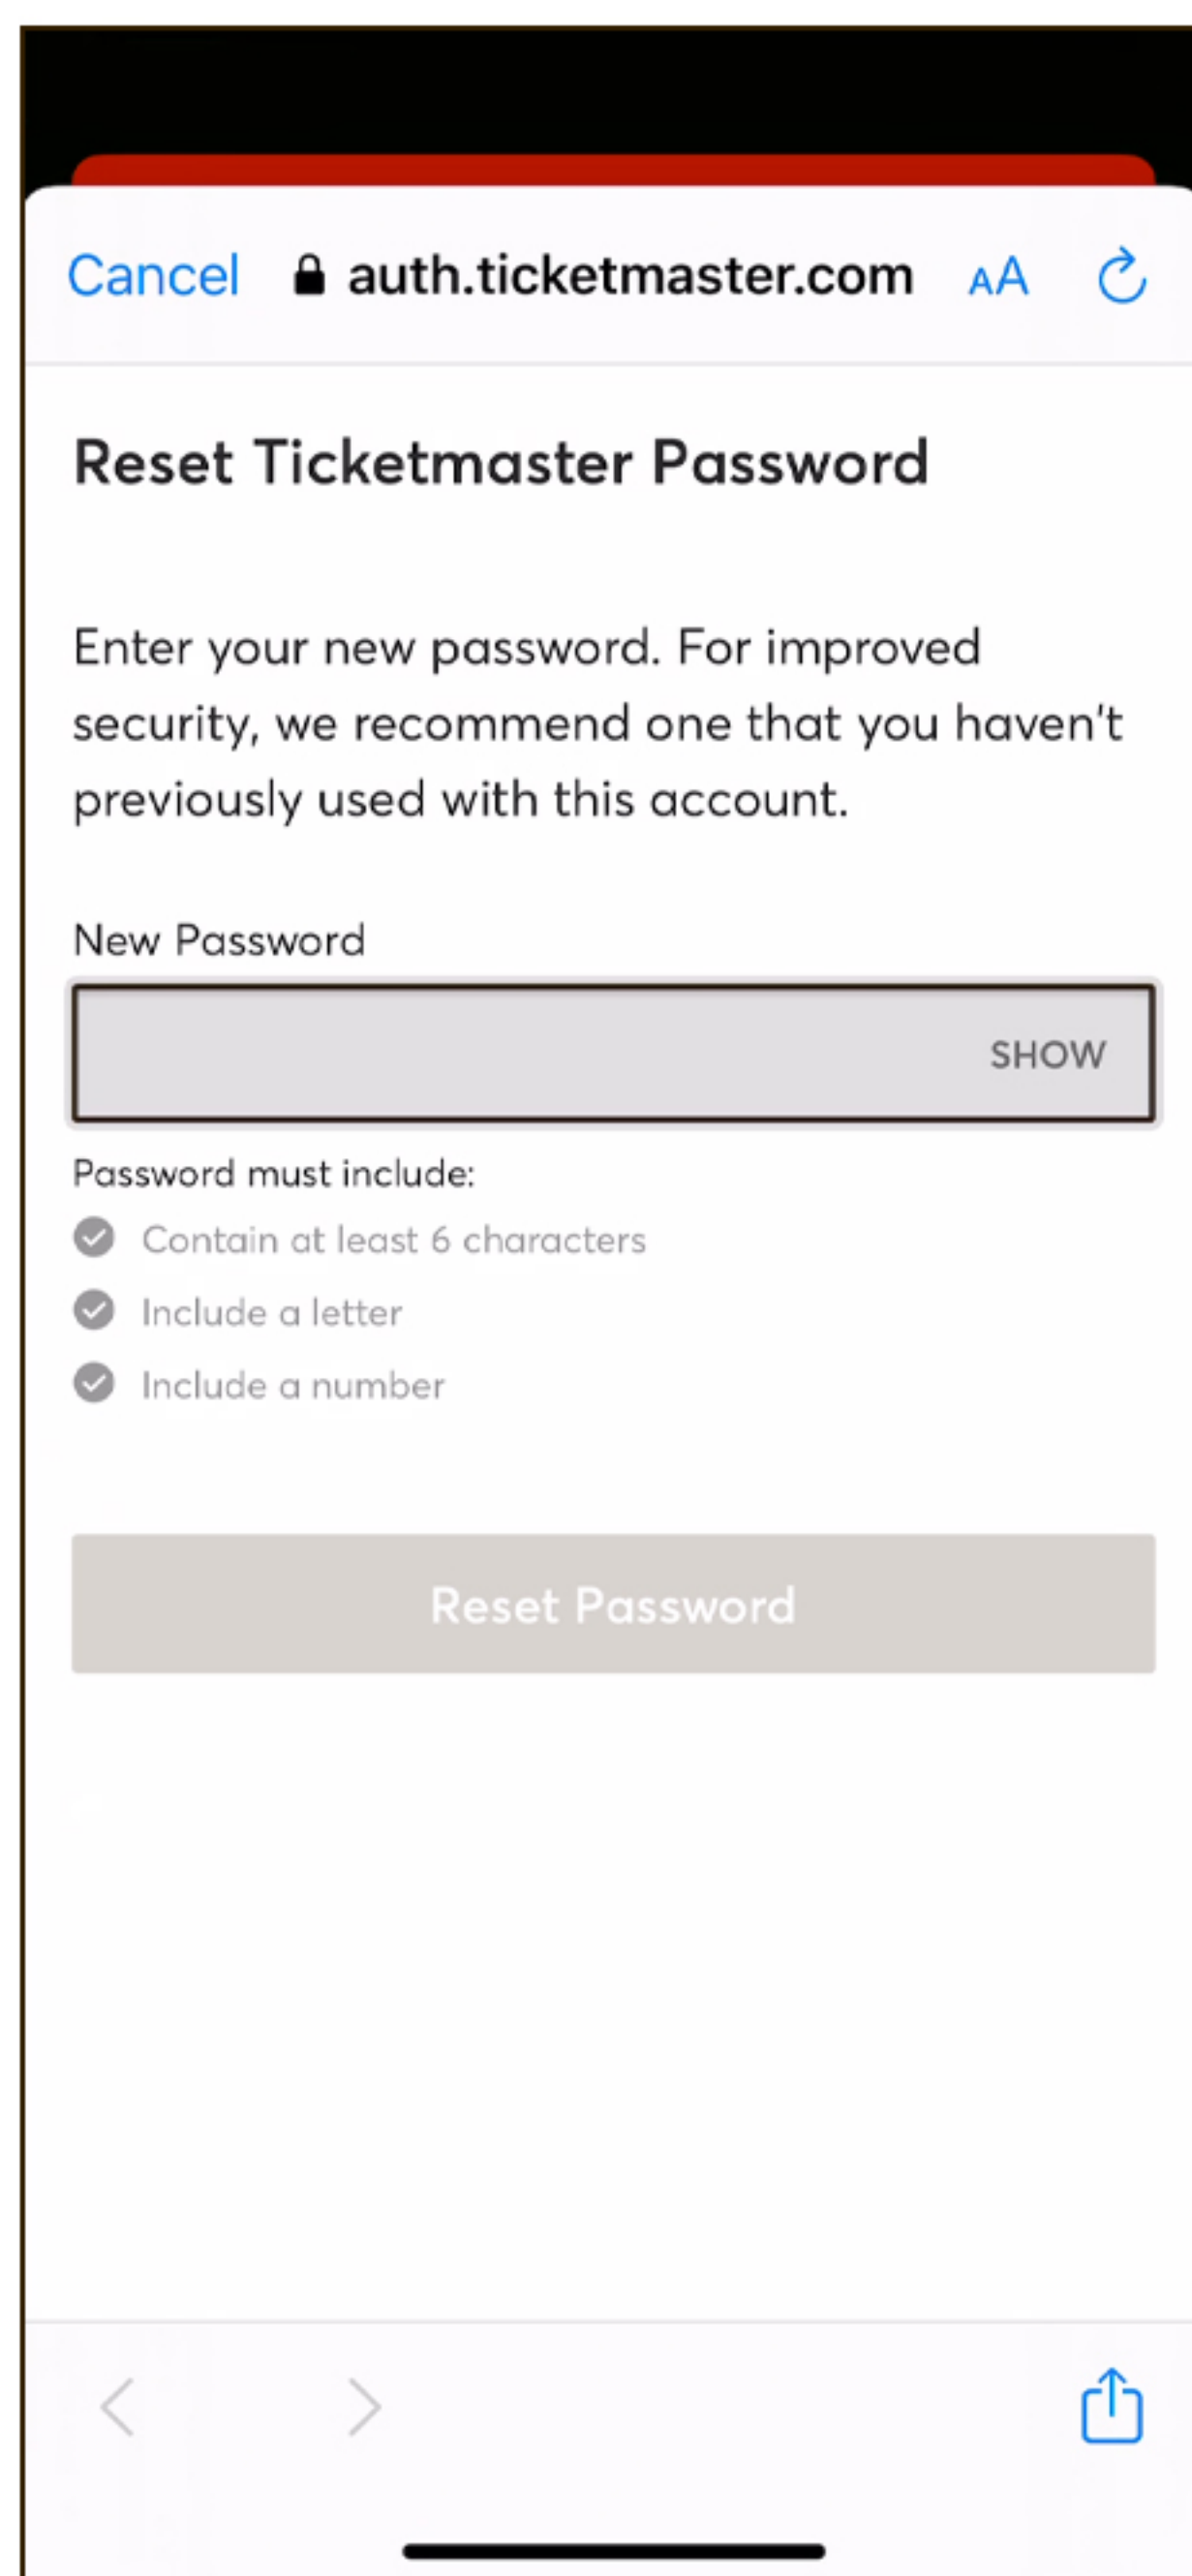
Cancel auth.ticketmaster.com AA

Reset Ticketmaster Password

Enter your new password. For improved security, we recommend one that you haven't previously used with this account.

New Password

SHOW

Password must include:

Contain at least 6 characters

Include a letter

Include a number

Reset Password